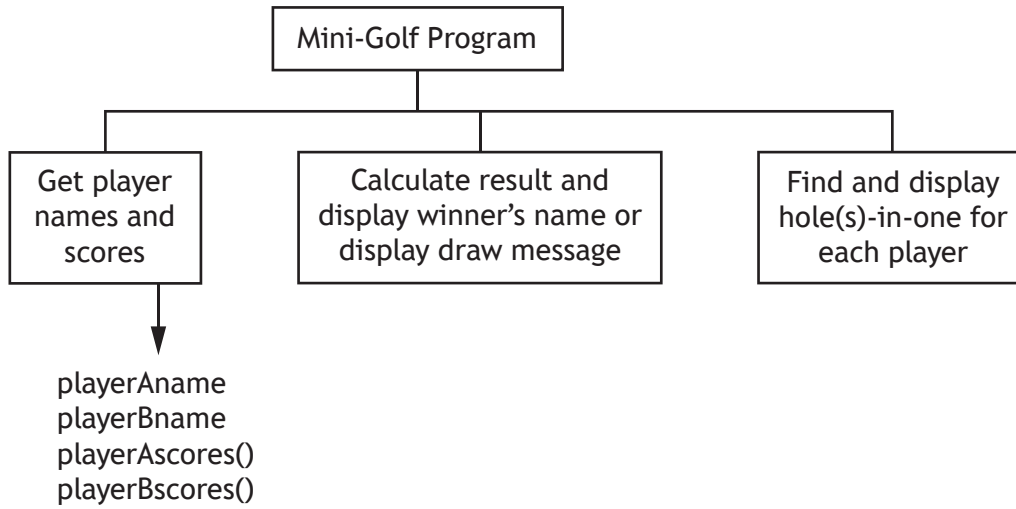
Mini-Golf Program

Get player names and scores

Calculate result and display winner’s name or display draw message

Find and display hole(s)-in-one for each player

playerAname
playerBname
playerAscores()
playerBscores()